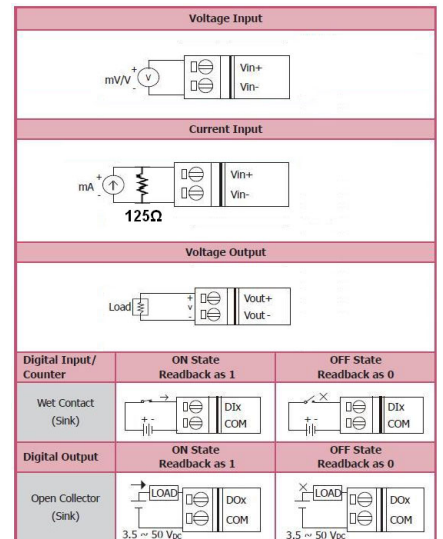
Voltage Input

+ mV/V V - Vin+ Vin-

Current Input

+ mA - 125Ω Vin+ Vin-

Voltage Output

Load + V - Vout+ Vout-

| Digital Input/ Counter | ON State Readback as 1 | OFF State Readback as 0 |
|---|---|---|
| Wet Contact (Sink) | + - DIx COM | + - DIx COM |
| Digital Output | ON State Readback as 1 | OFF State Readback as 0 |
| Open Collector (Sink) | LOAD DOx COM 3.5 ~ 50 $V_{DC}$ | LOAD DOx COM 3.5 ~ 50 $V_{DC}$ |